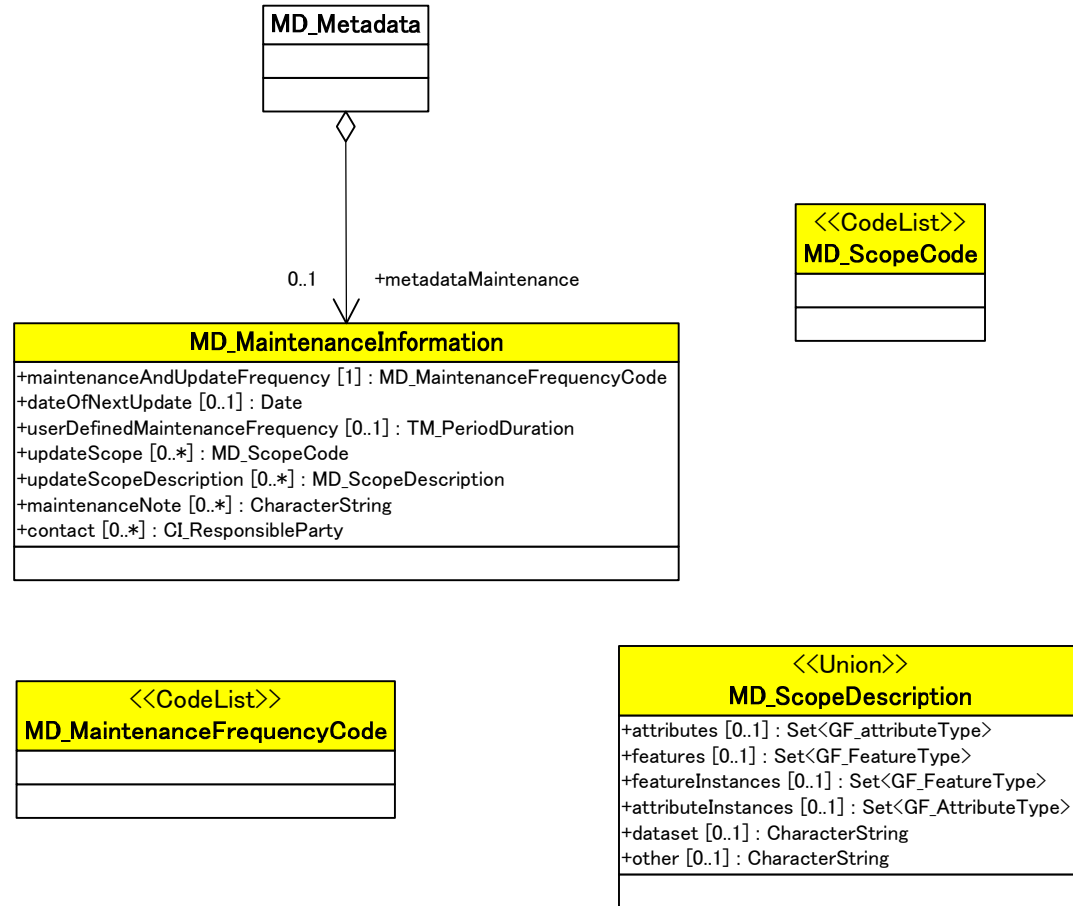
MD_Metadata

0..1

+metadataMaintenance

<<CodeList>>
MD_ScopeCode

MD_MaintenanceInformation
+maintenanceAndUpdateFrequency [1] : MD_MaintenanceFrequencyCode
+dateOfNextUpdate [0..1] : Date
+userDefinedMaintenanceFrequency [0..1] : TM_PeriodDuration
+updateScope [0..*] : MD_ScopeCode
+updateScopeDescription [0..*] : MD_ScopeDescription
+maintenanceNote [0..*] : CharacterString
+contact [0..*] : CI_ResponsibleParty

<<CodeList>>
MD_MaintenanceFrequencyCode

<<Union>>
MD_ScopeDescription
+attributes [0..1] : Set<GF_attributeType>
+features [0..1] : Set<GF_FeatureType>
+featureInstances [0..1] : Set<GF_FeatureType>
+attributeInstances [0..1] : Set<GF_AttributeType>
+dataset [0..1] : CharacterString
+other [0..1] : CharacterString